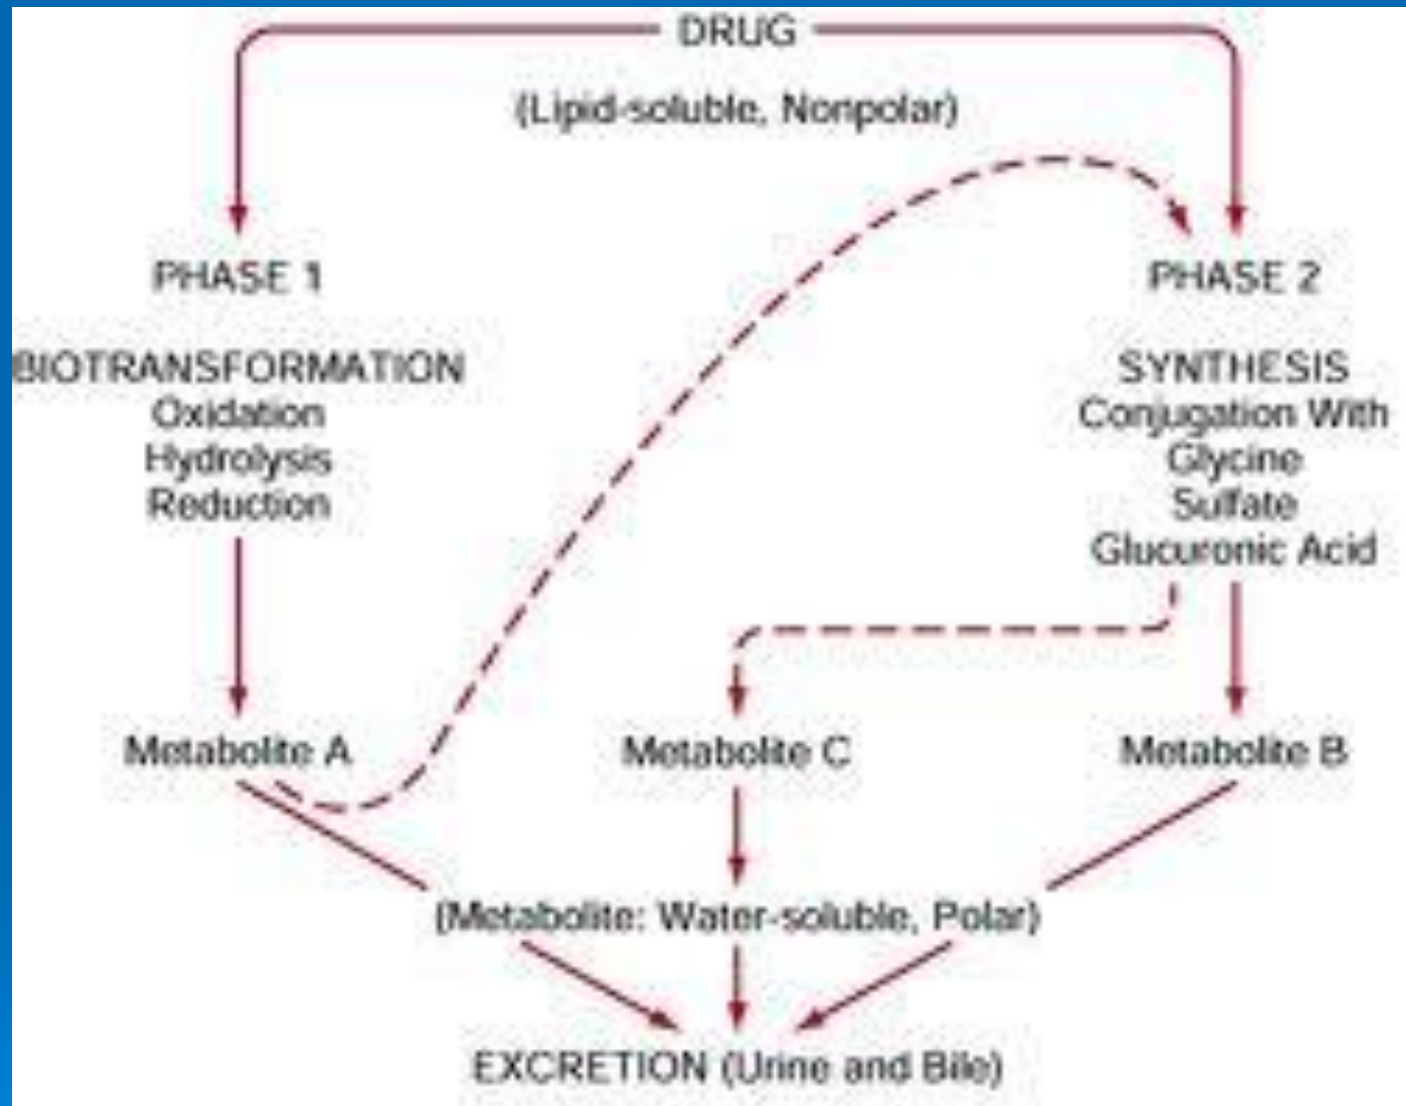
DRUG

(Lipid-soluble, Nonpolar)

PHASE 1

BIOTRANSFORMATION
Oxidation
Hydrolysis
Reduction

PHASE 2

SYNTHESIS
Conjugation With
Glycine
Sulfate
Glucuronic Acid

Metabolite A

Metabolite C

Metabolite B

(Metabolite: Water-soluble, Polar)

EXCRETION (Urine and Bile)